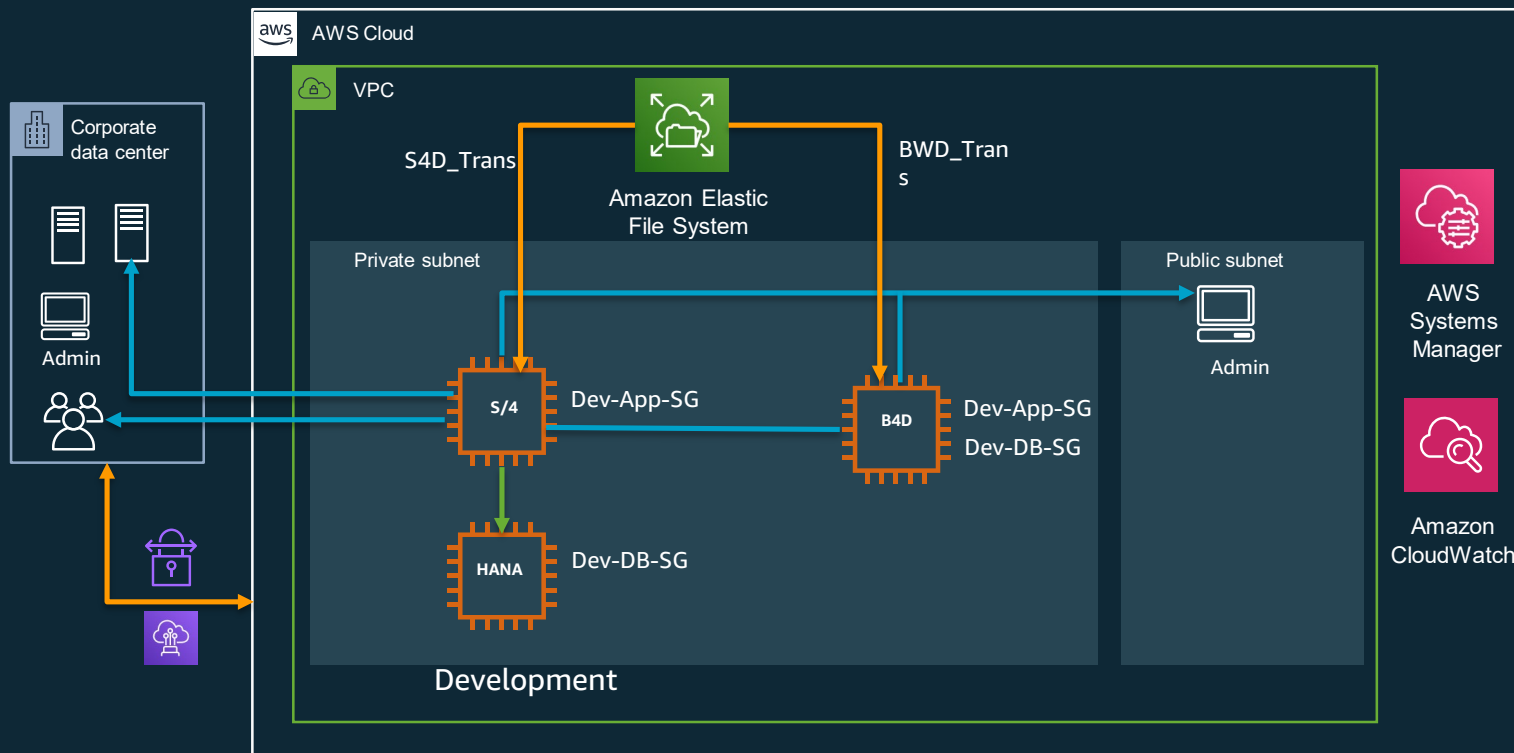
aws AWS Cloud

VPC

Corporate data center

Admin

S4D_Trans

Amazon Elastic File System

BWD_Trans

Private subnet

Public subnet

Admin

S/4

Dev-App-SG

B4D

Dev-App-SG

Dev-DB-SG

HANA

Dev-DB-SG

Development

AWS Systems Manager

Amazon CloudWatch